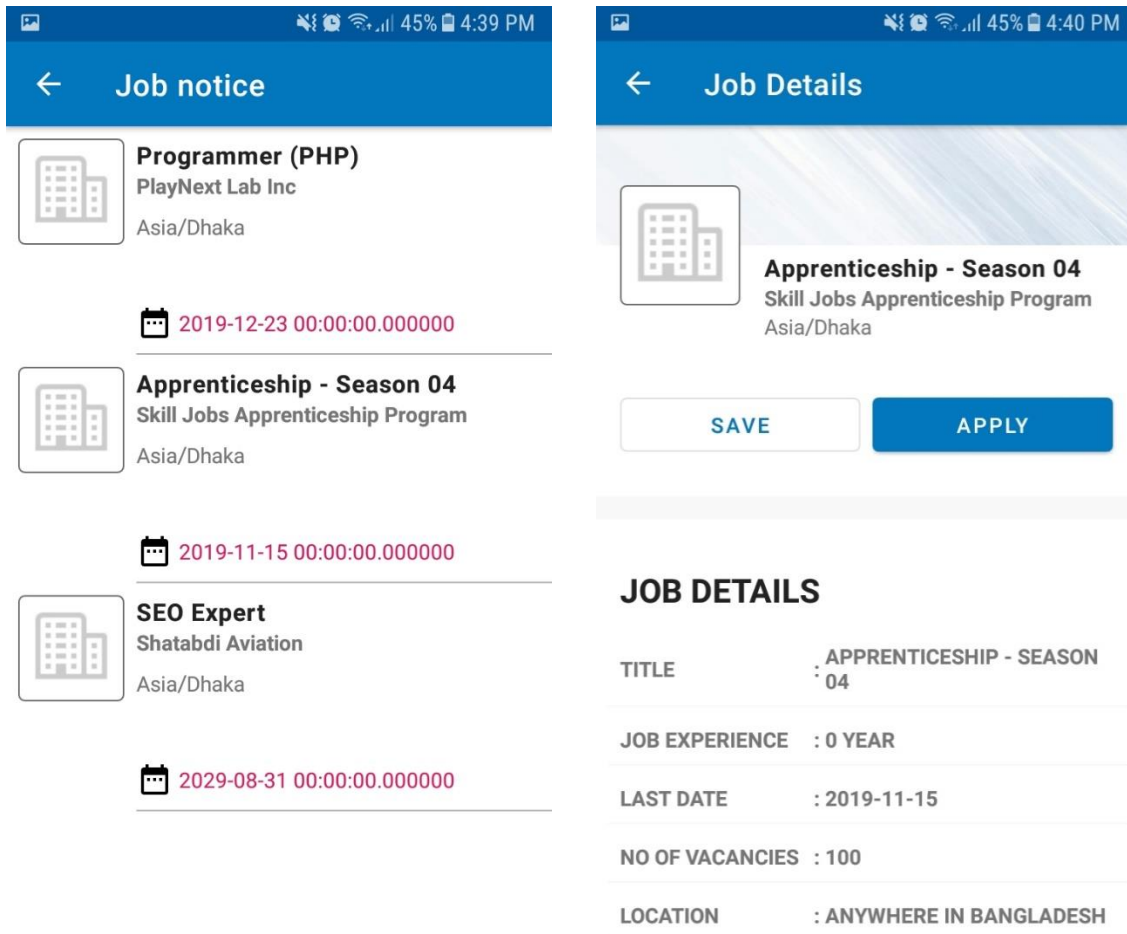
45% 4:39 PM

Job notice

Programmer (PHP)
PlayNext Lab Inc
Asia/Dhaka

2019-12-23 00:00:00.000000

Apprenticeship - Season 04
Skill Jobs Apprenticeship Program
Asia/Dhaka

2019-11-15 00:00:00.000000

SEO Expert
Shatabdi Aviation
Asia/Dhaka

2029-08-31 00:00:00.000000

45% 4:40 PM

Job Details

Apprenticeship - Season 04
Skill Jobs Apprenticeship Program
Asia/Dhaka

SAVE

APPLY

JOB DETAILS

| | |
|---|---|
| TITLE | : APPRENTICESHIP - SEASON 04 |
| JOB EXPERIENCE | : 0 YEAR |
| LAST DATE | : 2019-11-15 |
| NO OF VACANCIES | : 100 |
| LOCATION | : ANYWHERE IN BANGLADESH |